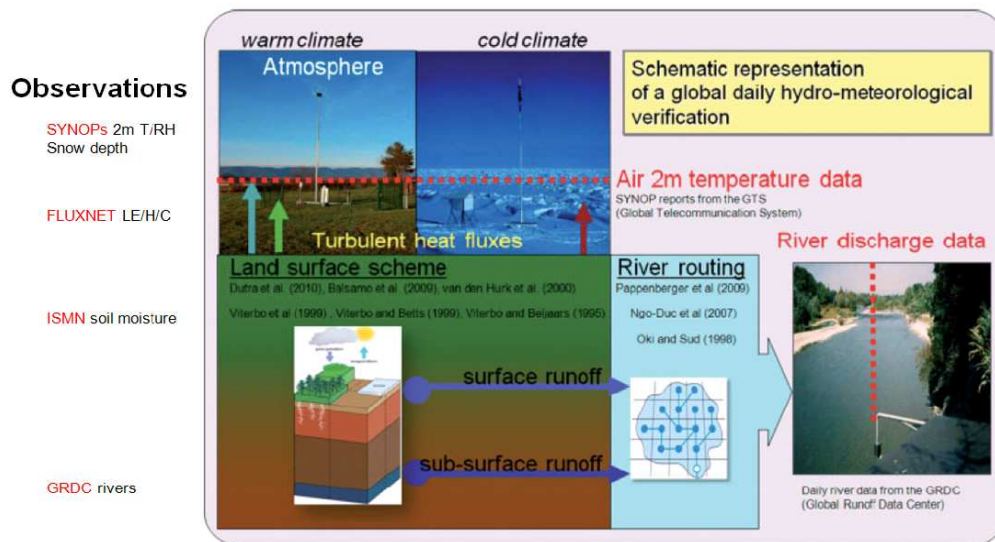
Observations

SYNOPs 2m T/RH
Snow depth

FLUXNET LE/H/C

ISMN soil moisture

GRDC rivers

warm climate

cold climate

Atmosphere

Schematic representation of a global daily hydro-meteorological verification

Air 2m temperature data

SYNOP reports from the GTS (Global Telecommunication System)

Turbulent heat fluxes

River discharge data

Land surface scheme

Dutra et al. (2010), Balsamo et al. (2009), van den Hurk et al. (2000)

Viterbo et al (1999), Viterbo and Betts (1999), Viterbo and Beljaars (1995)

River routing

Pappenberger et al (2009)

Ngo-Duc et al (2007)

Oki and Sud (1998)

surface runoff

sub-surface runoff

Daily river data from the GRDC (Global Runoff Data Center)